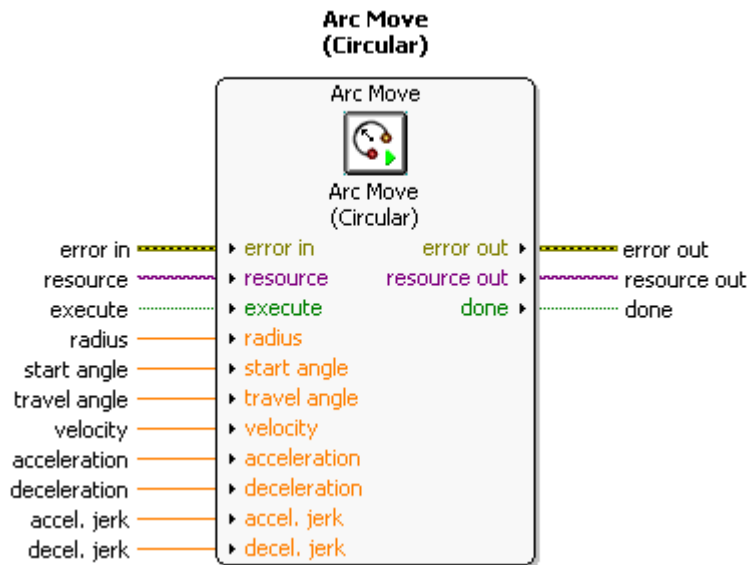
Arc Move
(Circular)

Arc Move

Arc Move
(Circular)

error in
resource
execute
radius
start angle
travel angle
velocity
acceleration
deceleration
accel. jerk
decel. jerk

error in
resource
execute
radius
start angle
travel angle
velocity
acceleration
deceleration
accel. jerk
decel. jerk

error out
resource out
done

error out
resource out
done